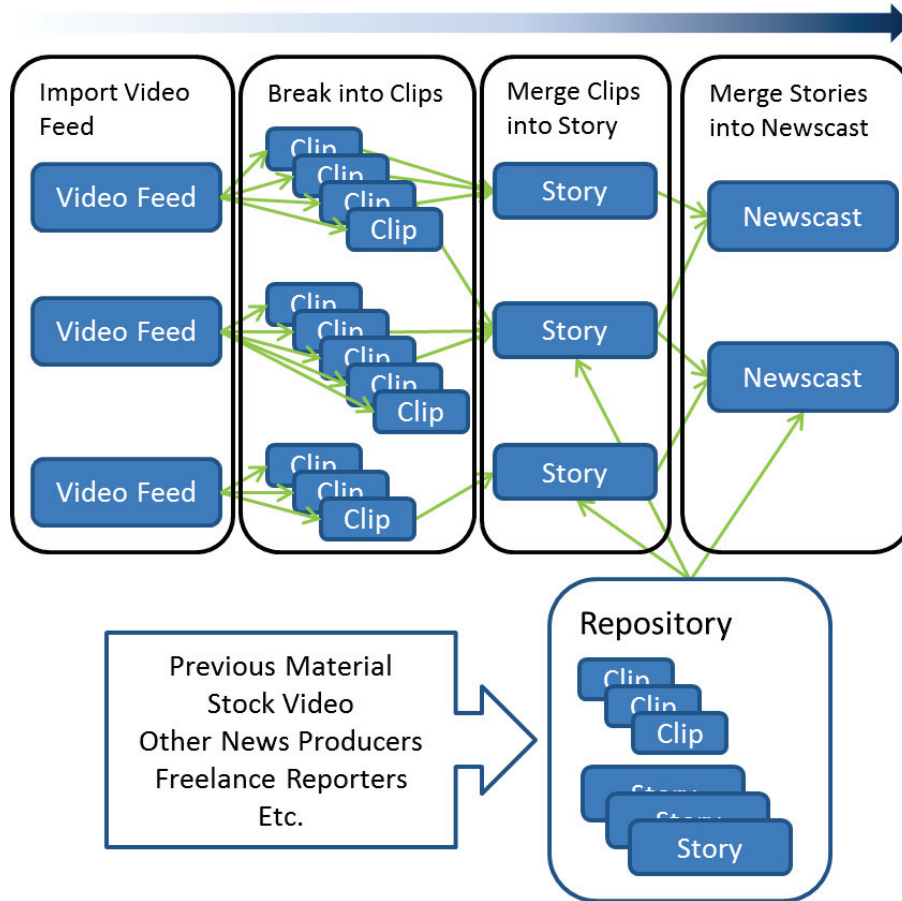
Import Video Feed

Video Feed

Video Feed

Video Feed

Break into Clips

Clip
Clip
Clip
Clip

Clip
Clip
Clip
Clip
Clip

Clip
Clip
Clip

Merge Clips into Story

Story

Story

Story

Merge Stories into Newscast

Newscast

Newscast

Previous Material
Stock Video
Other News Producers
Freelance Reporters
Etc.

Repository

Clip
Clip
Clip

Story
Story
Story